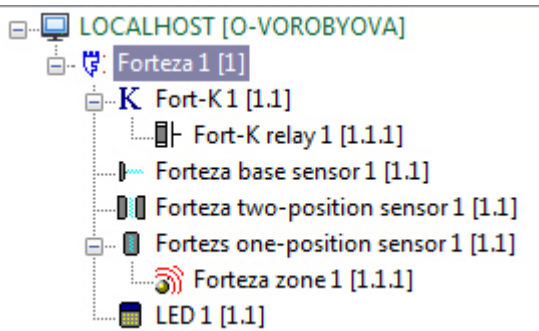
LOCALHOST [O-VOROBYOVA]
Forteza 1 [1]
K Fort-K 1 [1.1]
Fort-K relay 1 [1.1.1]
Forteza base sensor 1 [1.1]
Forteza two-position sensor 1 [1.1]
Fortezs one-position sensor 1 [1.1]
Forteza zone 1 [1.1.1]
LED 1 [1.1]